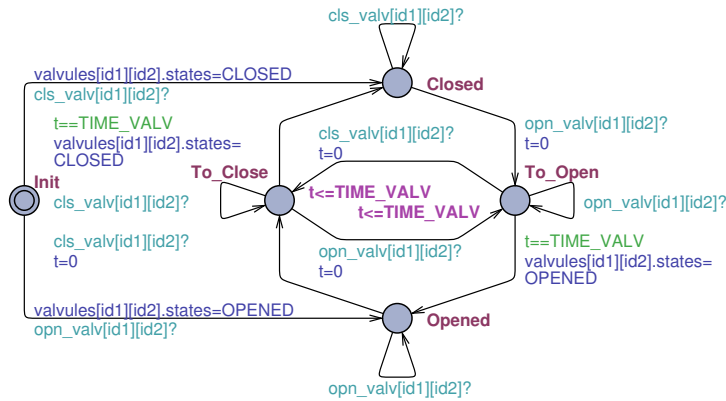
cls_valv[id1][id2]?

valvules[id1][id2].states=CLOSED
cls_valv[id1][id2]?

Closed

t==TIME_VALV
valvules[id1][id2].states=
CLOSED

cls_valv[id1][id2]?
t=0

opn_valv[id1][id2]?
t=0

To_Close

To_Open

Init

t<=TIME_VALV

t<=TIME_VALV

opn_valv[id1][id2]?

cls_valv[id1][id2]?

cls_valv[id1][id2]?
t=0

opn_valv[id1][id2]?
t=0

t==TIME_VALV
valvules[id1][id2].states=
OPENED

valvules[id1][id2].states=OPENED
opn_valv[id1][id2]?

Opened

opn_valv[id1][id2]?